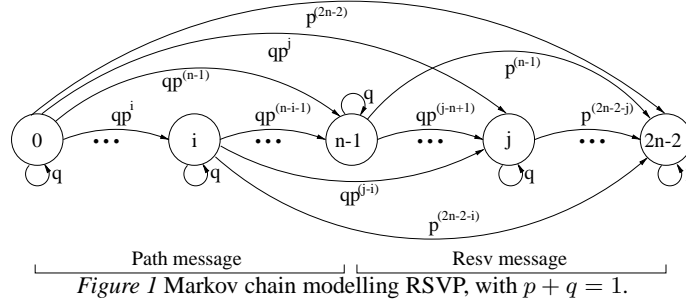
$p^{(2n-2)}$

$qp^j$

$qp^{(n-1)}$

$p^{(n-1)}$

$q$

$qp^i$

$qp^{(n-i-1)}$

$qp^{(j-n+1)}$

$p^{(2n-2-j)}$

0 ••• i ••• n-1 ••• j ••• 2n-2

$q$ $q$ $q$

$qp^{(j-i)}$

$p^{(2n-2-i)}$

Path message

Resv message

*Figure 1* Markov chain modelling RSVP, with $p + q = 1$.